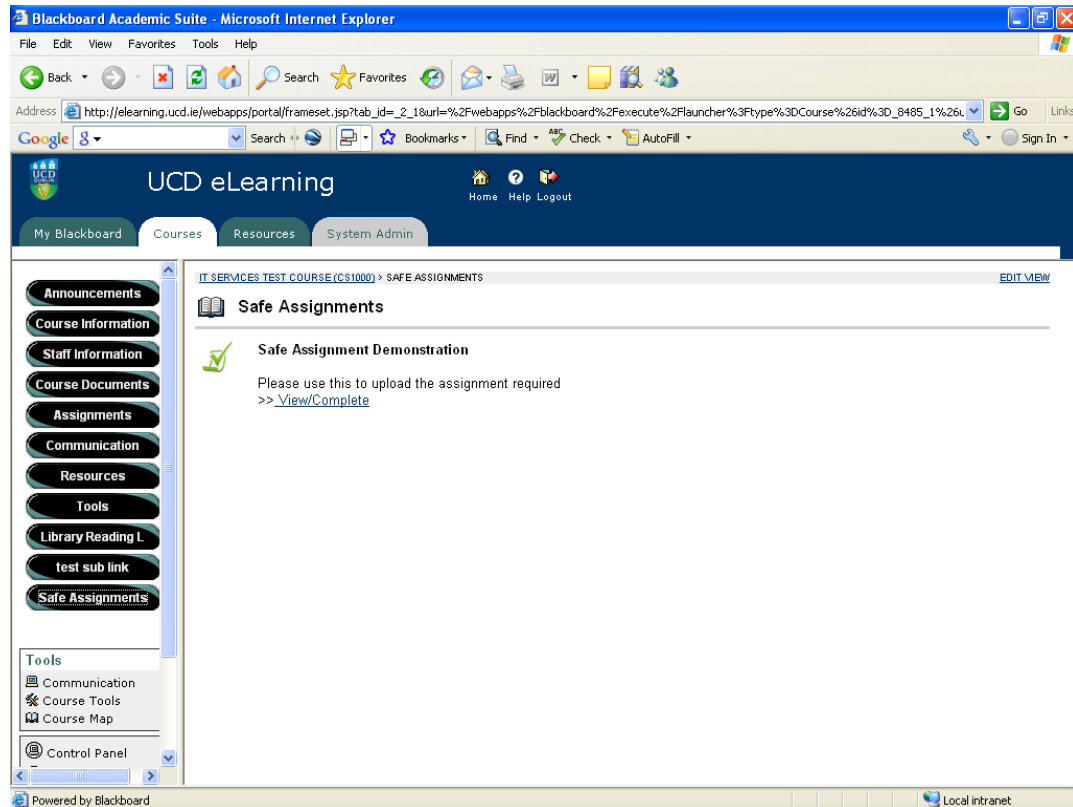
Blackboard Academic Suite - Microsoft Internet Explorer

File Edit View Favorites Tools Help

Back Search Favorites

Address http://elearning.ucd.ie/webapps/portal/frameset.jsp?tab_id=_2_1&url=%2Fwebapps%2Fblackboard%2Fexecute%2Flauncher%3Ftype%3DCourse%26id%3D_8485_1%26u Go Links

Google Search Bookmarks Find Check AutoFill Sign In

UCD eLearning

Home Help Logout

My Blackboard Courses Resources System Admin

Announcements
Course Information
Staff Information
Course Documents
Assignments
Communication
Resources
Tools
Library Reading L
test sub link
Safe Assignments

Tools
Communication
Course Tools
Course Map

Control Panel

IT SERVICES TEST COURSE (CS1000) > SAFE ASSIGNMENTS

EDIT VIEW

Safe Assignments

Safe Assignment Demonstration

Please use this to upload the assignment required
>> View/Complete

Powered by Blackboard

Local intranet